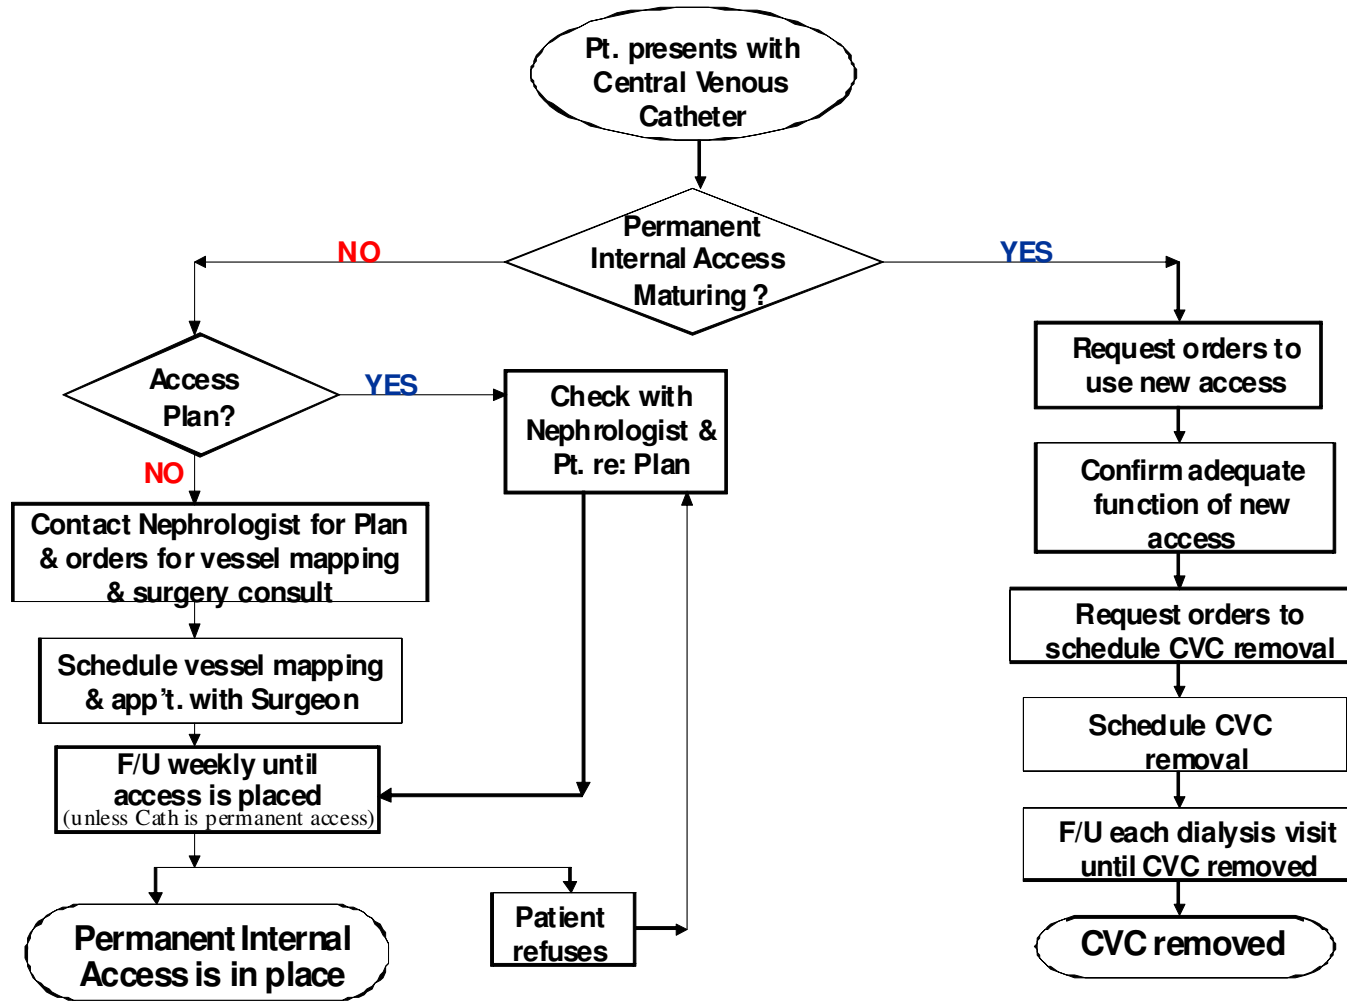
Pt. presents with Central Venous Catheter

Permanent Internal Access Maturing ?

NO

YES

Access Plan?

YES

NO

Check with Nephrologist & Pt. re: Plan

Contact Nephrologist for Plan & orders for vessel mapping & surgery consult

Schedule vessel mapping & app't. with Surgeon

F/U weekly until access is placed (unless Cath is permanent access)

Permanent Internal Access is in place

Patient refuses

Request orders to use new access

Confirm adequate function of new access

Request orders to schedule CVC removal

Schedule CVC removal

F/U each dialysis visit until CVC removed

CVC removed